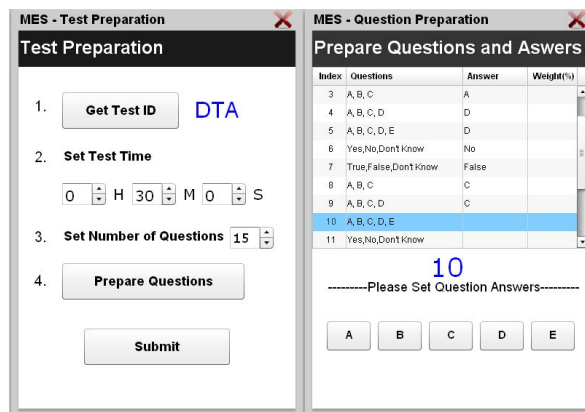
MES - Test Preparation

Test Preparation

1. Get Test ID DTA

2. Set Test Time

0 H 30 M 0 S

3. Set Number of Questions 15

4. Prepare Questions

Submit

MES - Question Preparation

Prepare Questions and Aswers

| Index | Questions | Answer | Weight(%) |
|---|---|---|---|
| 3 | A, B, C | A | |
| 4 | A, B, C, D | D | |
| 5 | A, B, C, D, E | D | |
| 6 | Yes,No,Don't Know | No | |
| 7 | True,False,Don't Know | False | |
| 8 | A, B, C | C | |
| 9 | A, B, C, D | C | |
| 10 | A, B, C, D, E | | |
| 11 | Yes,No,Don't Know | | |

10

---------Please Set Question Answers---------

A B C D E